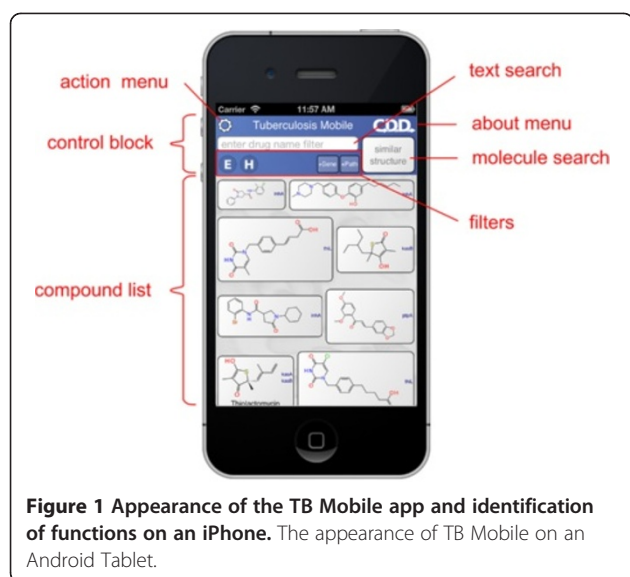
action menu

control block

compound list

text search

about menu

molecule search

filters

Carrier

11:57 AM

Tuberculosis Mobile

CDD.

enter drug name filter

similar structure

E

H

Thiolactomycin

**Figure 1 Appearance of the TB Mobile app and identification of functions on an iPhone.** The appearance of TB Mobile on an Android Tablet.